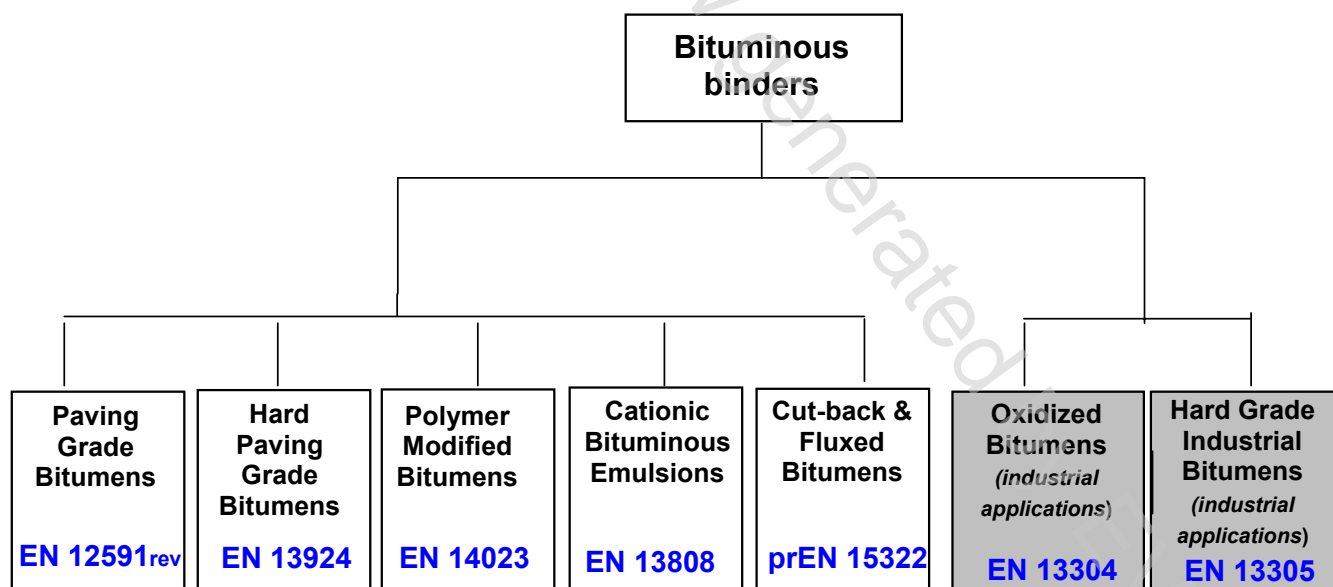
Bituminous binders

Paving Grade Bitumens

EN 12591rev

Hard Paving Grade Bitumens

EN 13924

Polymer Modified Bitumens

EN 14023

Cationic Bituminous Emulsions

EN 13808

Cut-back & Fluxed Bitumens

prEN 15322

Oxidized Bitumens (industrial applications)

EN 13304

Hard Grade Industrial Bitumens (industrial applications)

EN 13305